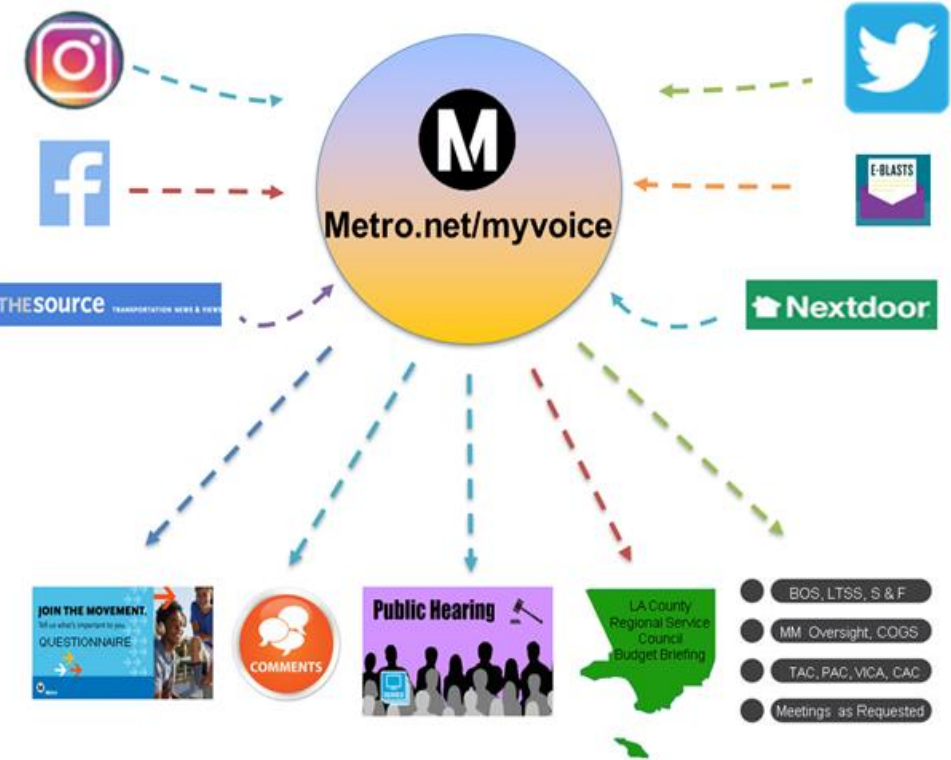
M
Metro.net/myvoice

THESOURCE TRANSPORTATION NEWS & VIEWS

E-BLASTS

Nextdoor

JOIN THE MOVEMENT.
Tell us what's important to you.
QUESTIONNAIRE

COMMENTS

Public Hearing

LA County Regional Service Council Budget Briefing

BOS, LTSS, S & F
MM Oversight, COGS
TAC, PAC, VICA, CAC
Meetings as Requested